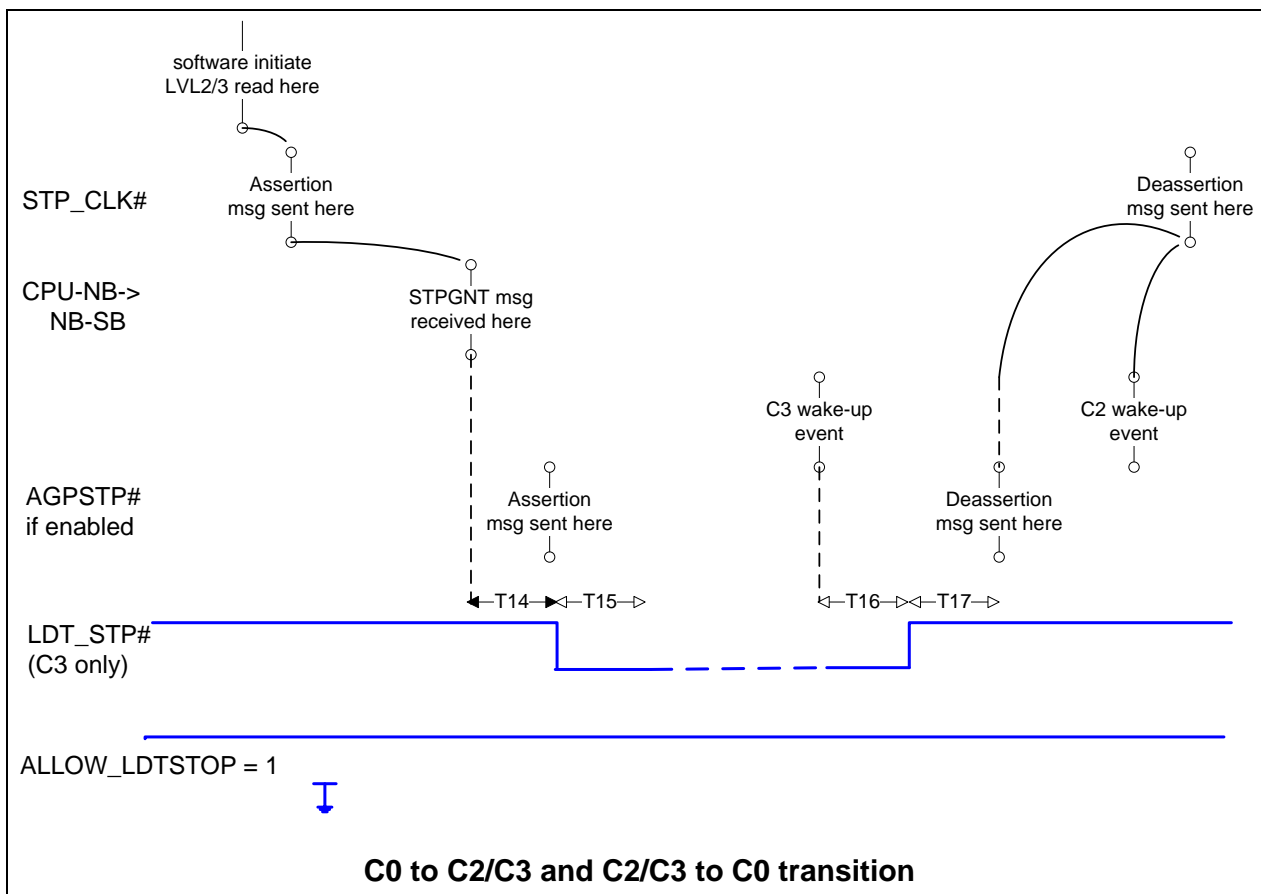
software initiate LVL2/3 read here

STP_CLK#

Assertion msg sent here

Deassertion msg sent here

CPU-NB-> NB-SB

STPGNT msg received here

C3 wake-up event

C2 wake-up event

AGPSTP# if enabled

Assertion msg sent here

Deassertion msg sent here

T14

T15

T16

T17

LDT_STP# (C3 only)

ALLOW_LDTSTOP = 1

C0 to C2/C3 and C2/C3 to C0 transition